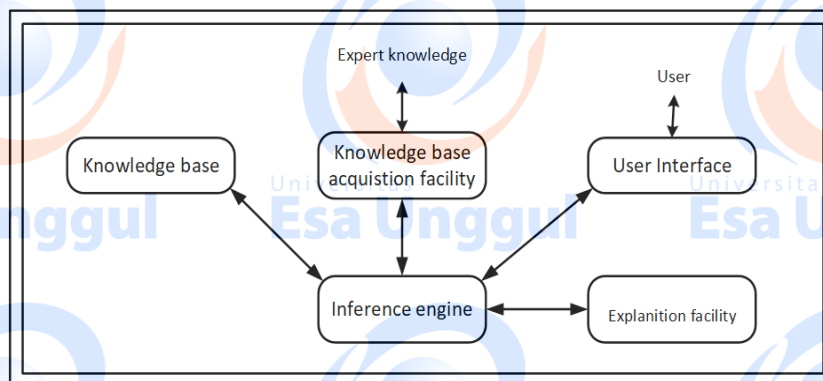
Expert knowledge

User

Knowledge base

Knowledge base acquistion facility

User Interface

Inference engine

Explanition facility

Universitas
Esa Unggul

Universitas
Esa Unggul

Universitas
Esa Unggul